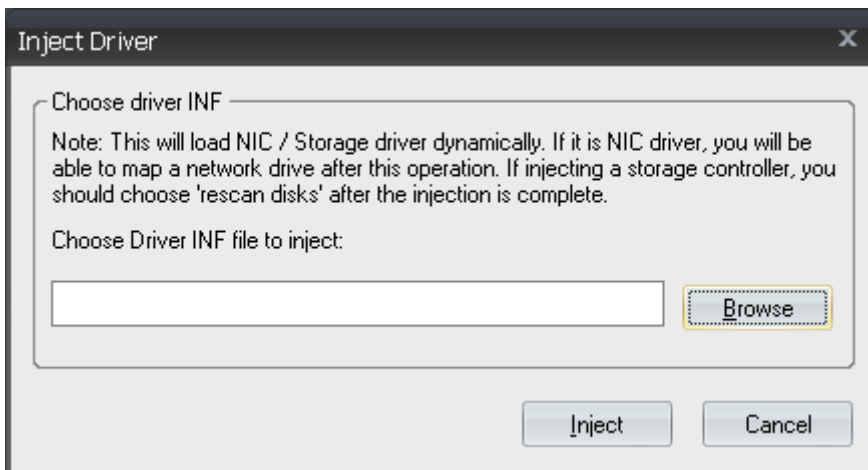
Inject Driver

x

Choose driver INF

Note: This will load NIC / Storage driver dynamically. If it is NIC driver, you will be able to map a network drive after this operation. If injecting a storage controller, you should choose 'rescan disks' after the injection is complete.

Choose Driver INF file to inject:

Browse

Inject

Cancel